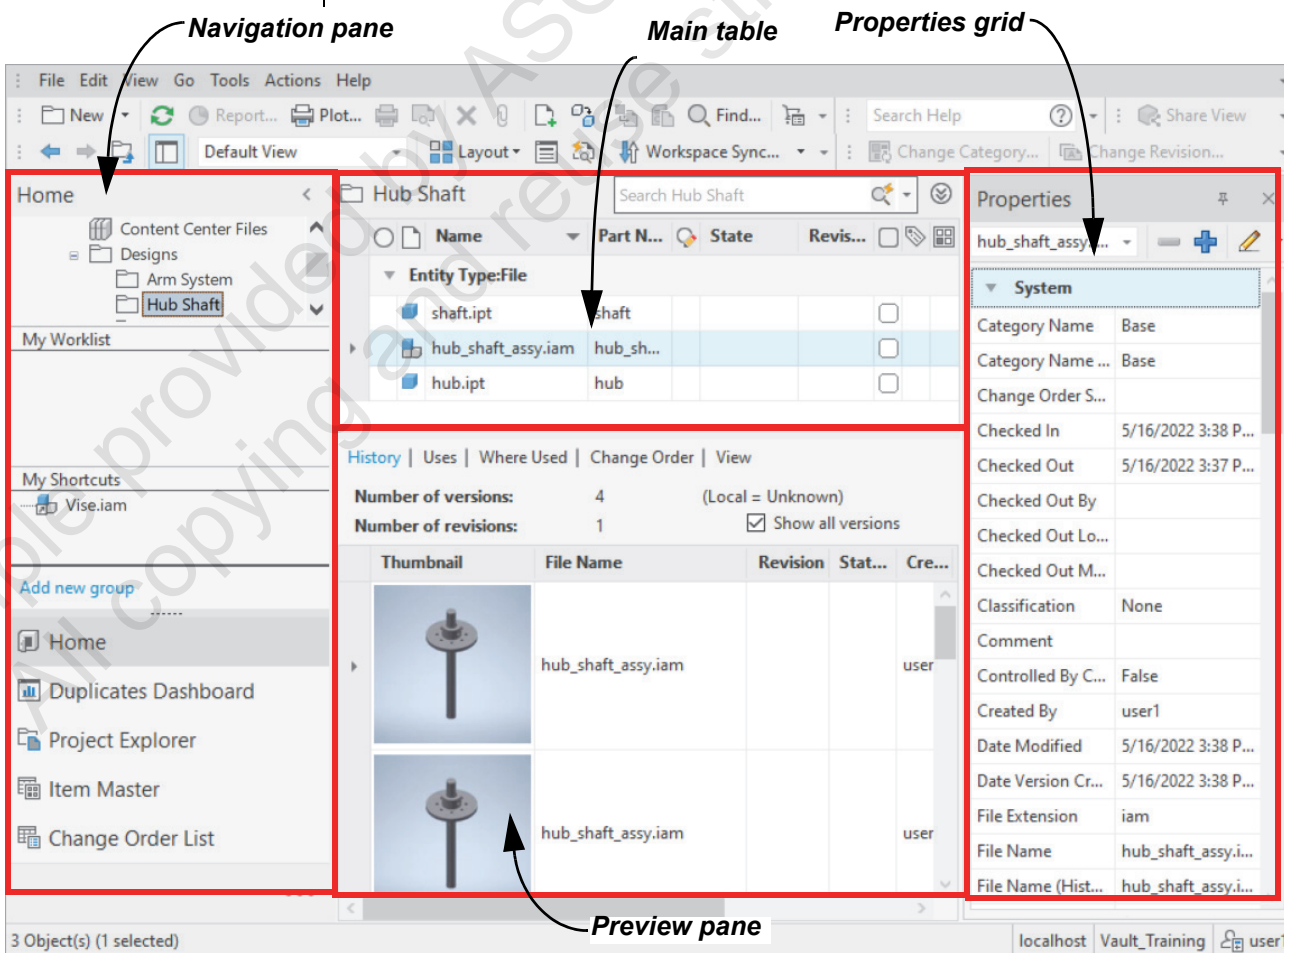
Navigation pane

Main table

Properties grid

File Edit View Go Tools Actions Help

New Report... Plot... Find... Search Help Share View

Default View Layout Workspace Sync... Change Category... Change Revision...

Home

Content Center Files
Designs
Arm System
Hub Shaft

My Worklist

My Shortcuts
Vise.iam

Add new group

Home
Duplicates Dashboard
Project Explorer
Item Master
Change Order List

Hub Shaft

Search Hub Shaft

| Name | Part N... | State | Revis... |
|---|---|---|---|
| Entity Type:File | | | |
| shaft.ipt | shaft | | |
| hub_shaft_assy.iam | hub_sh... | | |
| hub.ipt | hub | | |

History | Uses | Where Used | Change Order | View

Number of versions: 4 (Local = Unknown)
Number of revisions: 1 Show all versions

| Thumbnail | File Name | Revision | Stat... | Cre... |
|---|---|---|---|---|
| | hub_shaft_assy.iam | | | user |
| | hub_shaft_assy.iam | | | user |

Properties

hub_shaft_assy...

System

| | |
|---|---|
| Category Name | Base |
| Category Name ... | Base |
| Change Order S... | |
| Checked In | 5/16/2022 3:38 P... |
| Checked Out | 5/16/2022 3:37 P... |
| Checked Out By | |
| Checked Out Lo... | |
| Checked Out M... | |
| Classification | None |
| Comment | |
| Controlled By C... | False |
| Created By | user1 |
| Date Modified | 5/16/2022 3:38 P... |
| Date Version Cr... | 5/16/2022 3:38 P... |
| File Extension | iam |
| File Name | hub_shaft_assy.i... |
| File Name (Hist... | hub_shaft_assy.i... |

Preview pane

3 Object(s) (1 selected)

localhost Vault_Training user1